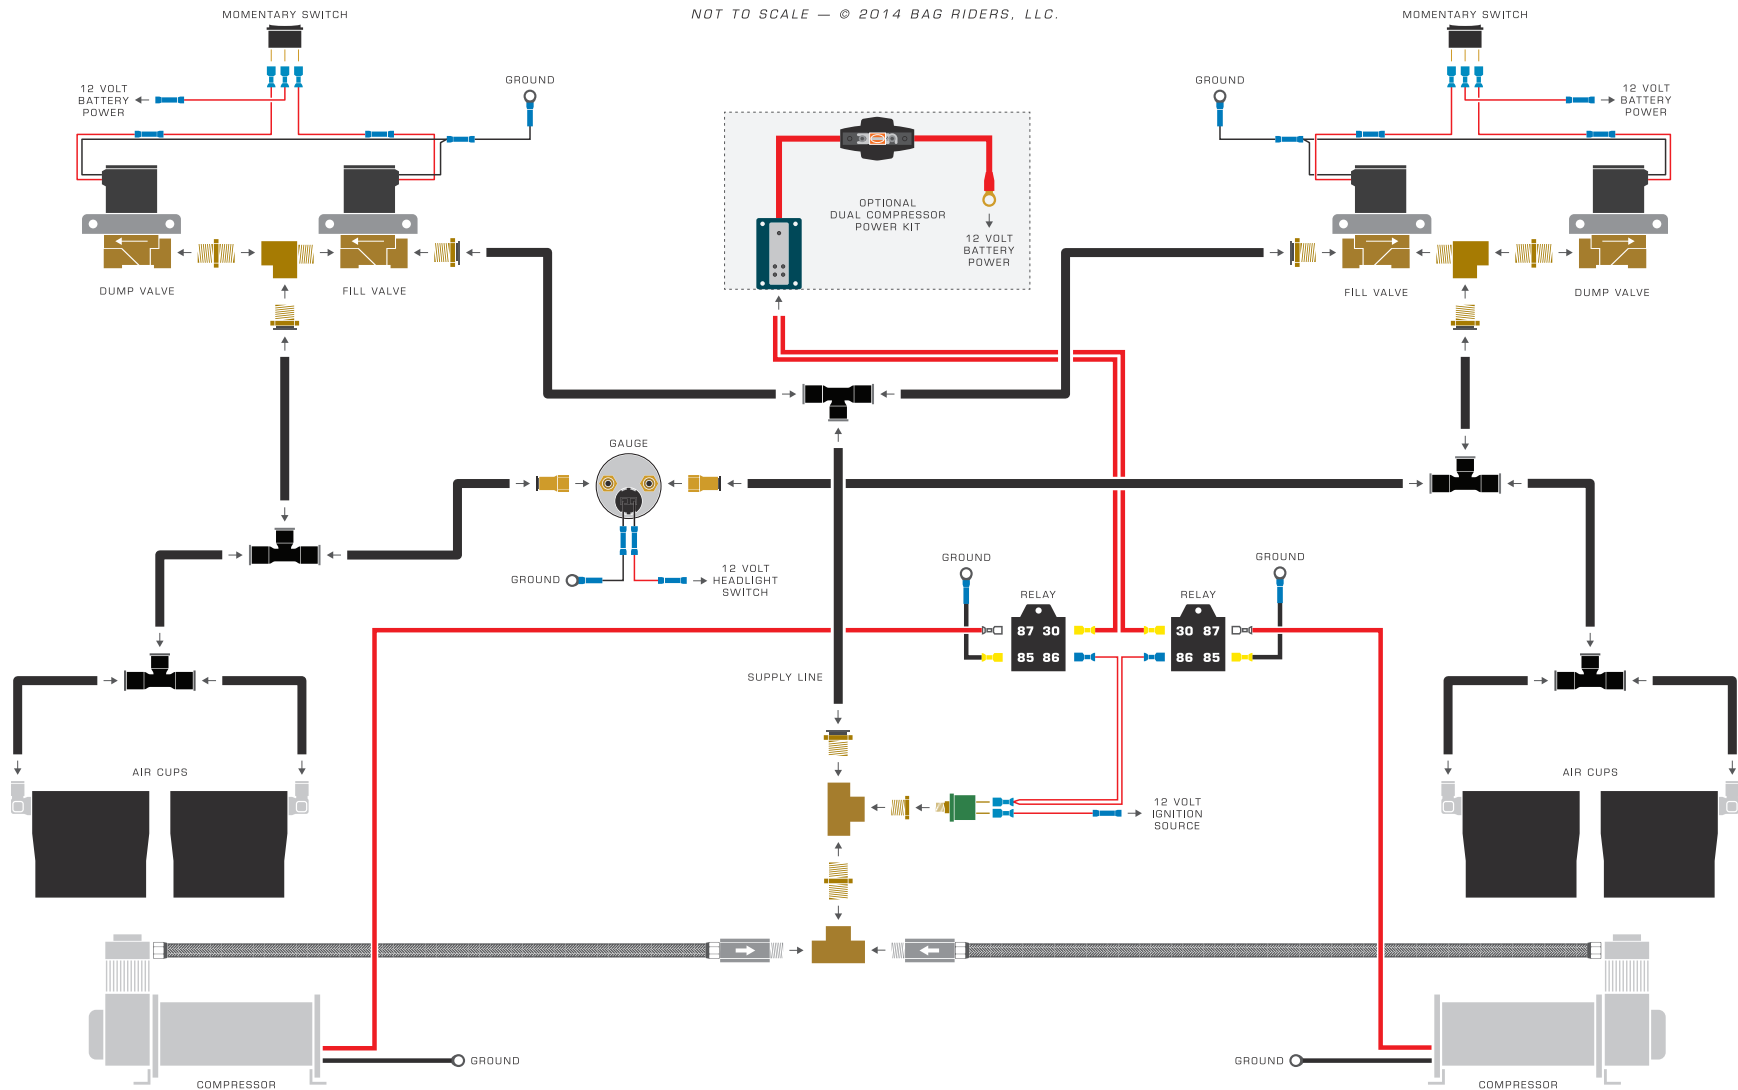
NOT TO SCALE — © 2014 BAG RIDERS, LLC.

MOMENTARY SWITCH

12 VOLT BATTERY POWER

GROUND

DUMP VALVE

FILL VALVE

OPTIONAL DUAL COMPRESSOR POWER KIT

12 VOLT BATTERY POWER

MOMENTARY SWITCH

GROUND

12 VOLT BATTERY POWER

FILL VALVE

DUMP VALVE

GAUGE

GROUND

12 VOLT HEADLIGHT SWITCH

GROUND

RELAY

87 30

85 86

GROUND

RELAY

30 87

86 85

SUPPLY LINE

AIR CUPS

AIR CUPS

12 VOLT IGNITION SOURCE

GROUND

COMPRESSOR

GROUND

COMPRESSOR